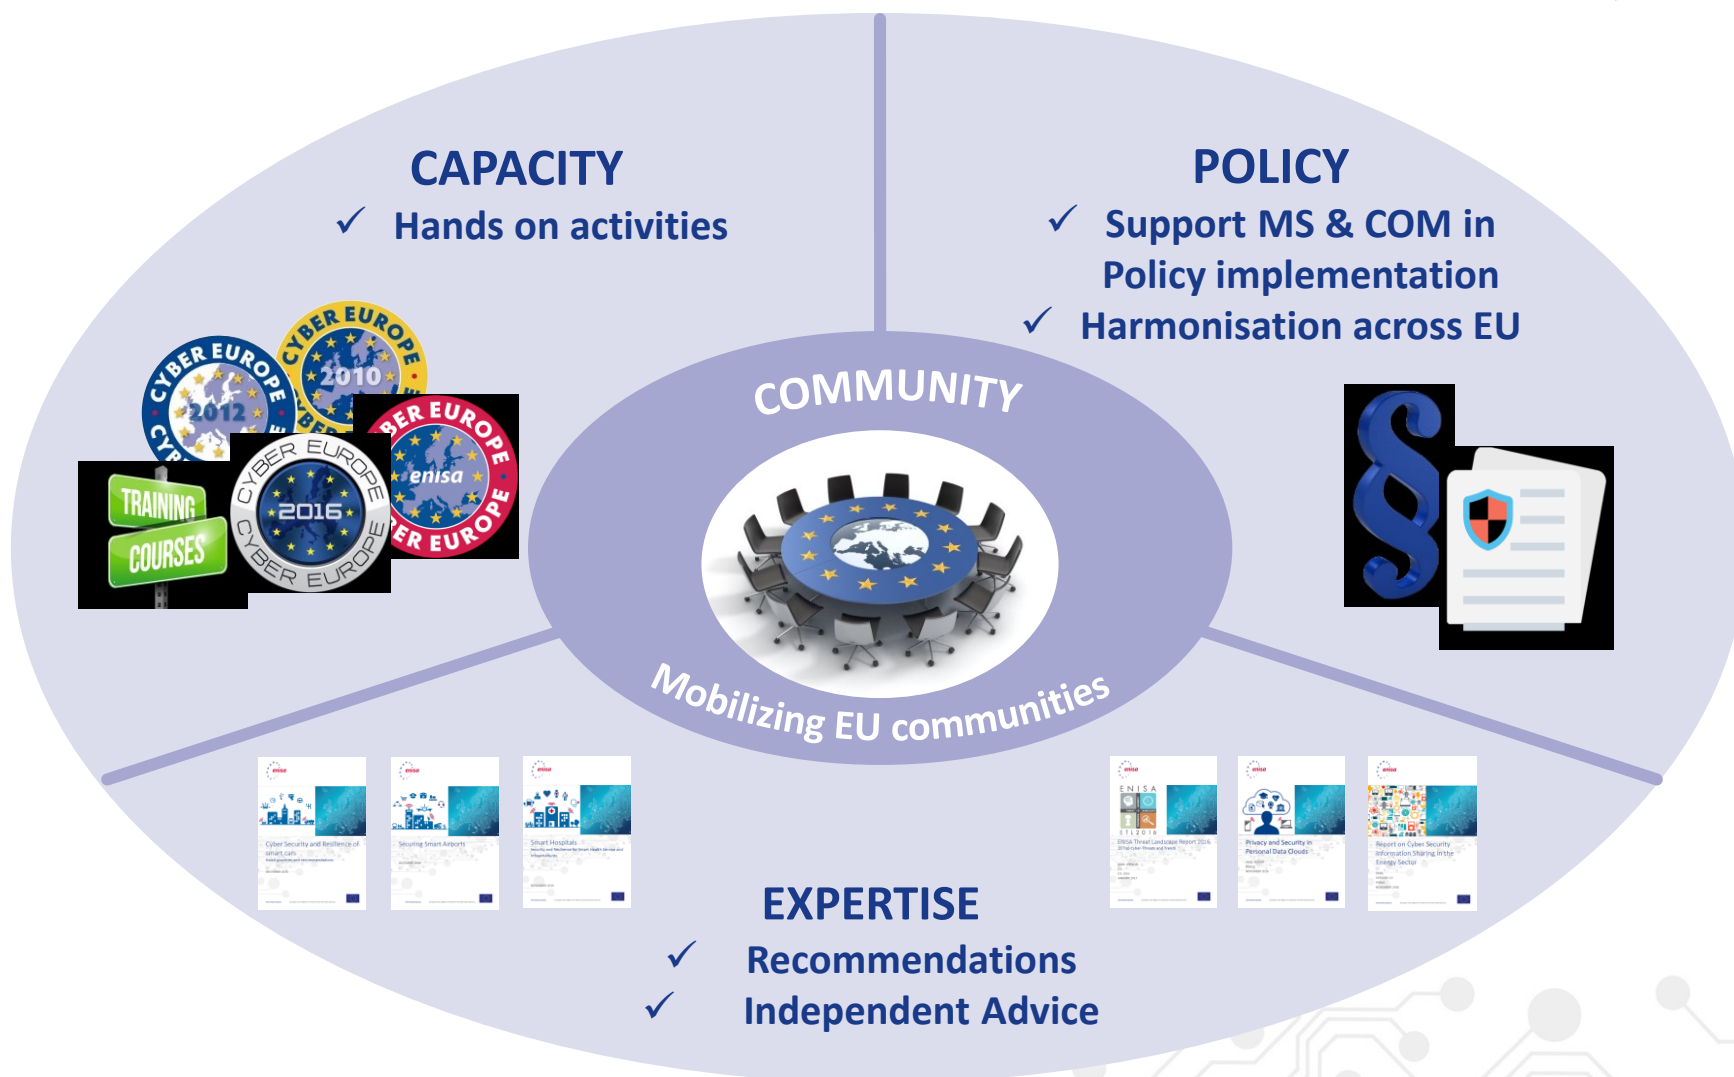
CAPACITY

✓ Hands on activities

POLICY

✓ Support MS & COM in Policy implementation

✓ Harmonisation across EU

CYBER EUROPE 2012

CYBER EUROPE 2010

CYBER EUROPE enisa CYBER EUROPE

CYBER EUROPE 2016 CYBER EUROPE

TRAINING

COURSES

COMMUNITY

Mobilizing EU communities

§

Cyber Security and Resilience of smart cars

Securing Smart Airports

Smart Hospitals

ENISA Threat Landscape Report 2016

Privacy and Security in Personal Data Clouds

Report on Cyber Security Information Sharing in the Energy Sector

EXPERTISE

✓ Recommendations

✓ Independent Advice